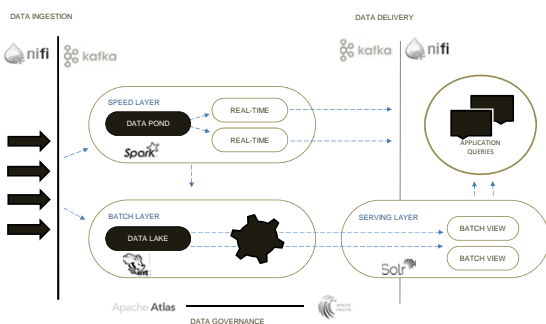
DATA INGESTION

nifi kafka

DATA DELIVERY

kafka nifi

SPEED LAYER

DATA POND

Spark

REAL-TIME

REAL-TIME

APPLICATION QUERIES

BATCH LAYER

DATA LAKE

HIVE

SERVING LAYER

BATCH VIEW

BATCH VIEW

Solr

Apache Atlas

DATA GOVERNANCE

APACHE FALCON